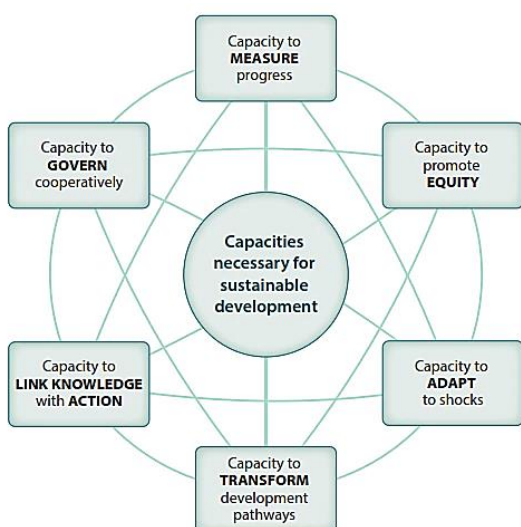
Capacity to MEASURE progress

Capacity to GOVERN cooperatively

Capacity to promote EQUITY

Capacities necessary for sustainable development

Capacity to LINK KNOWLEDGE with ACTION

Capacity to ADAPT to shocks

Capacity to TRANSFORM development pathways